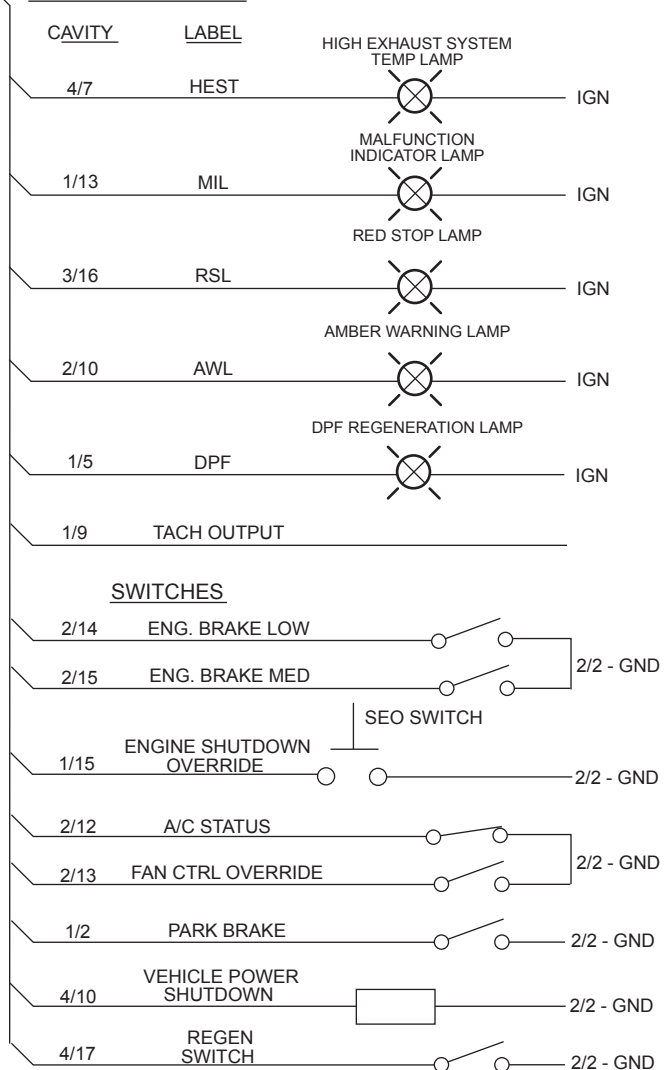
CAVITY LABEL

HIGH EXHAUST SYSTEM TEMP LAMP

4/7 HEST IGN

MALFUNCTION INDICATOR LAMP

1/13 MIL IGN

RED STOP LAMP

3/16 RSL IGN

AMBER WARNING LAMP

2/10 AWL IGN

DPF REGENERATION LAMP

1/5 DPF IGN

1/9 TACH OUTPUT

SWITCHES

2/14 ENG. BRAKE LOW

2/15 ENG. BRAKE MED

2/2 - GND

SEO SWITCH

1/15 ENGINE SHUTDOWN OVERRIDE 2/2 - GND

2/12 A/C STATUS

2/13 FAN CTRL OVERRIDE

2/2 - GND

1/2 PARK BRAKE 2/2 - GND

4/10 VEHICLE POWER SHUTDOWN 2/2 - GND

4/17 REGEN SWITCH 2/2 - GND